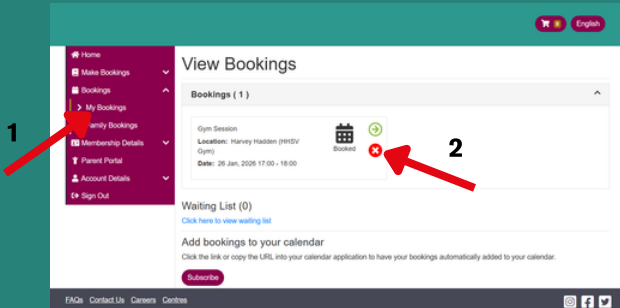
0 English

Home
Make Bookings
Bookings
My Bookings
Family Bookings
Membership Details
Parent Portal
Account Details
Sign Out

1

View Bookings

Bookings ( 1 )

Gym Session
Location: Harvey Hadden (HHSV Gym)
Date: 26 Jan, 2026 17:00 - 18:00

Booked

2

Waiting List (0)
Click here to view waiting list

Add bookings to your calendar
Click the link or copy the URL into your calendar application to have your bookings automatically added to your calendar.

Subscribe

FAQs Contact Us Careers Centres